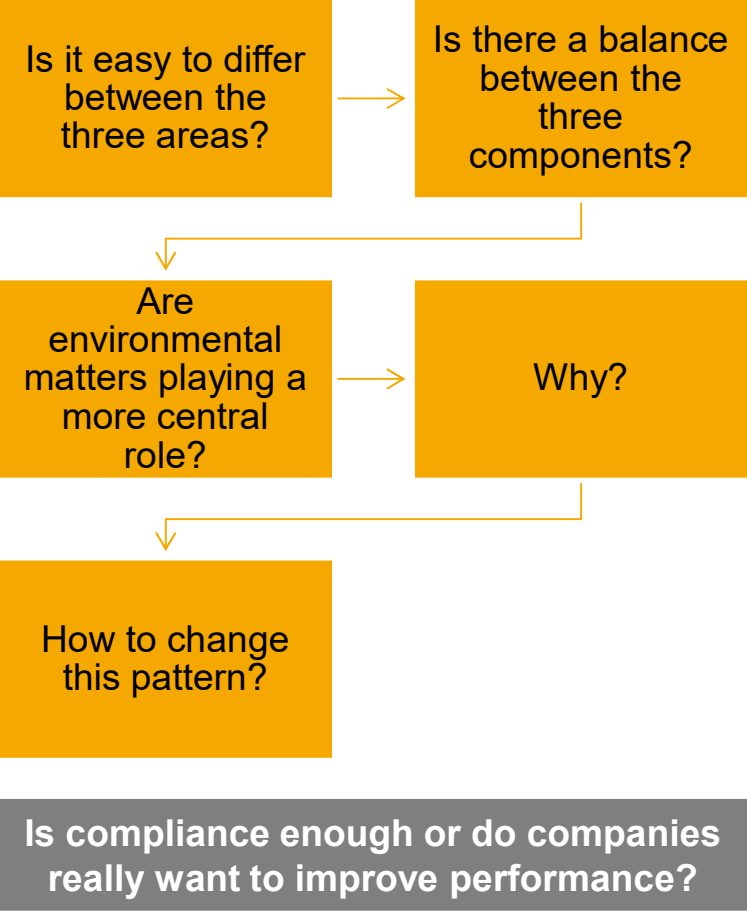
Is it easy to differ between the three areas?

Is there a balance between the three components?

Are environmental matters playing a more central role?

Why?

How to change this pattern?

Is compliance enough or do companies really want to improve performance?